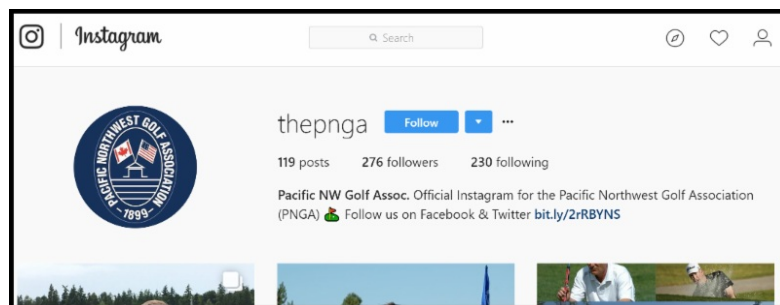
Instagram

Search

PACIFIC NORTHWEST GOLF ASSOCIATION 1899

thepnga Follow ···

119 posts 276 followers 230 following

Pacific NW Golf Assoc. Official Instagram for the Pacific Northwest Golf Association (PNGA) Follow us on Facebook & Twitter bit.ly/2rRBYNS